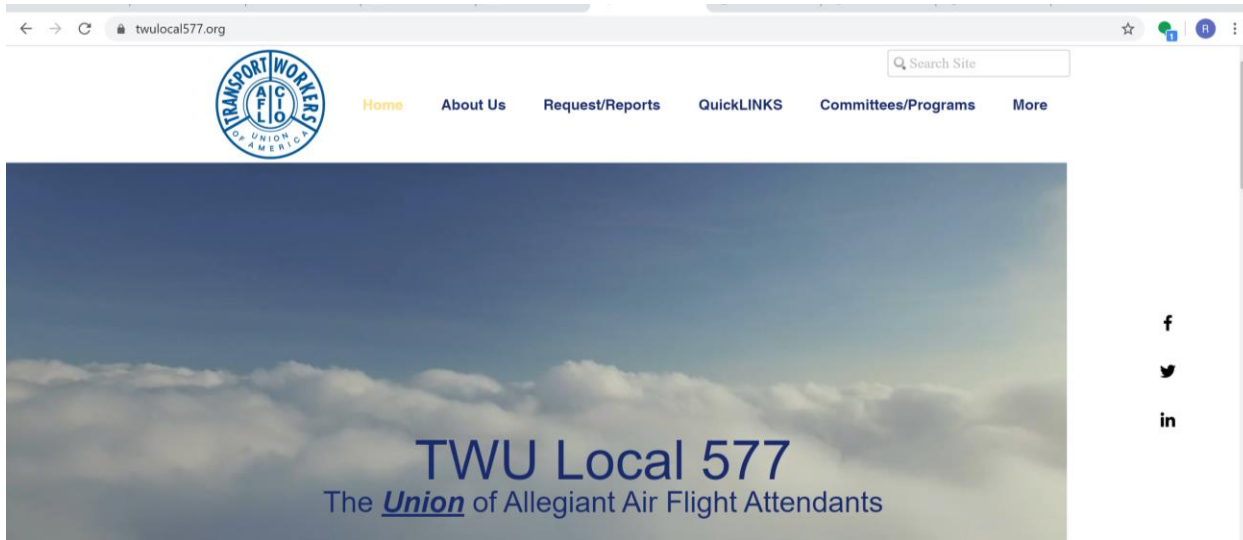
twulocal577.org

TRANSPORT WORKERS AFL CIO UNION OF AMERICA

Search Site

Home About Us Request/Reports QuickLINKS Committees/Programs More

f

in

TWU Local 577
The ***Union*** of Allegiant Air Flight Attendants